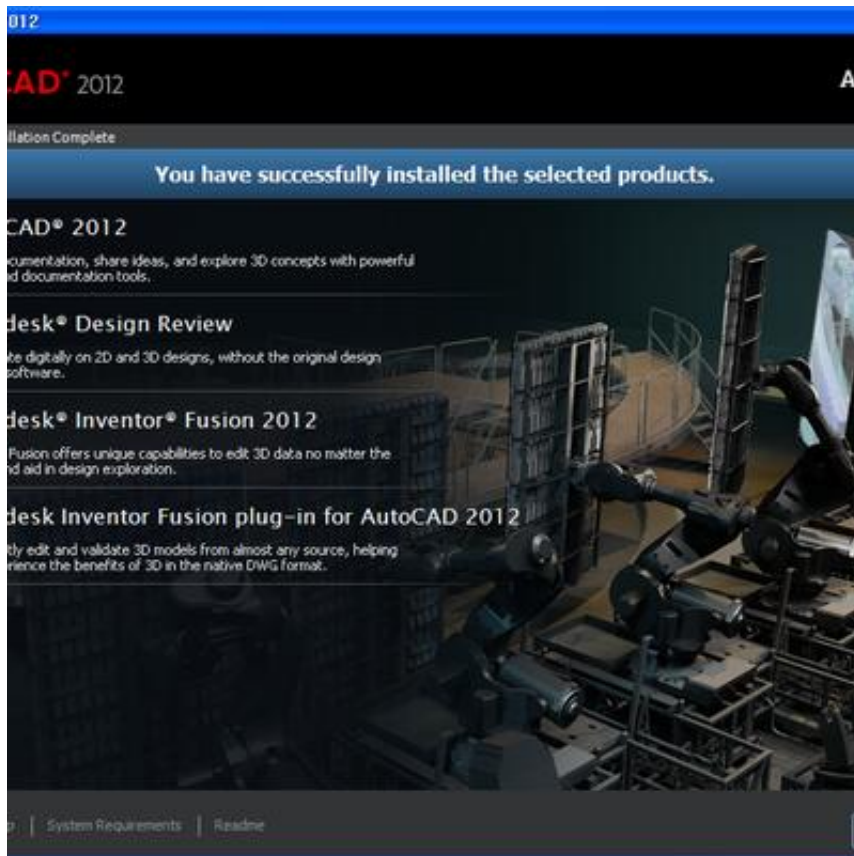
012

CAD® 2012

A

llation Complete

You have successfully installed the selected products.

CAD® 2012

cumentation, share ideas, and explore 3D concepts with powerful d documentation tools.

desk® Design Review

te digitally on 2D and 3D designs, without the original design software.

desk® Inventor® Fusion 2012

Fusion offers unique capabilities to edit 3D data no matter the nd aid in design exploration.

desk Inventor Fusion plug-in for AutoCAD 2012

tly edit and validate 3D models from almost any source, helping rience the benefits of 3D in the native DWG format.

p | System Requirements | Readme